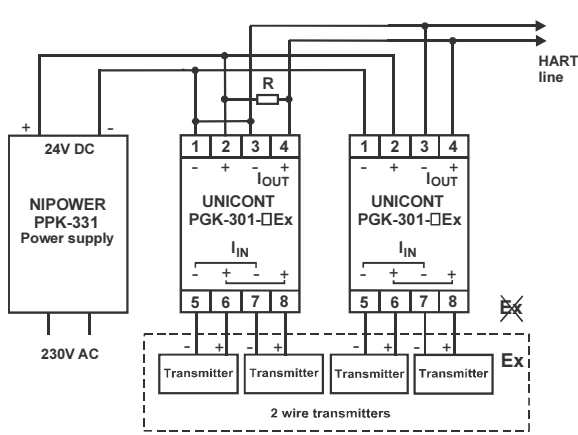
HART line

R

+ -

24V DC

NIPOWER
PPK-331
Power supply

230V AC

1 2 3 4
- + - +
$I_{OUT}$
UNICONT
PGK-301-□Ex
$I_{IN}$
- + - +
5 6 7 8

1 2 3 4
- + - +
$I_{OUT}$
UNICONT
PGK-301-□Ex
$I_{IN}$
- + - +
5 6 7 8

Ex

- + - + - + - +

Transmitter Transmitter Transmitter Transmitter

Ex

2 wire transmitters